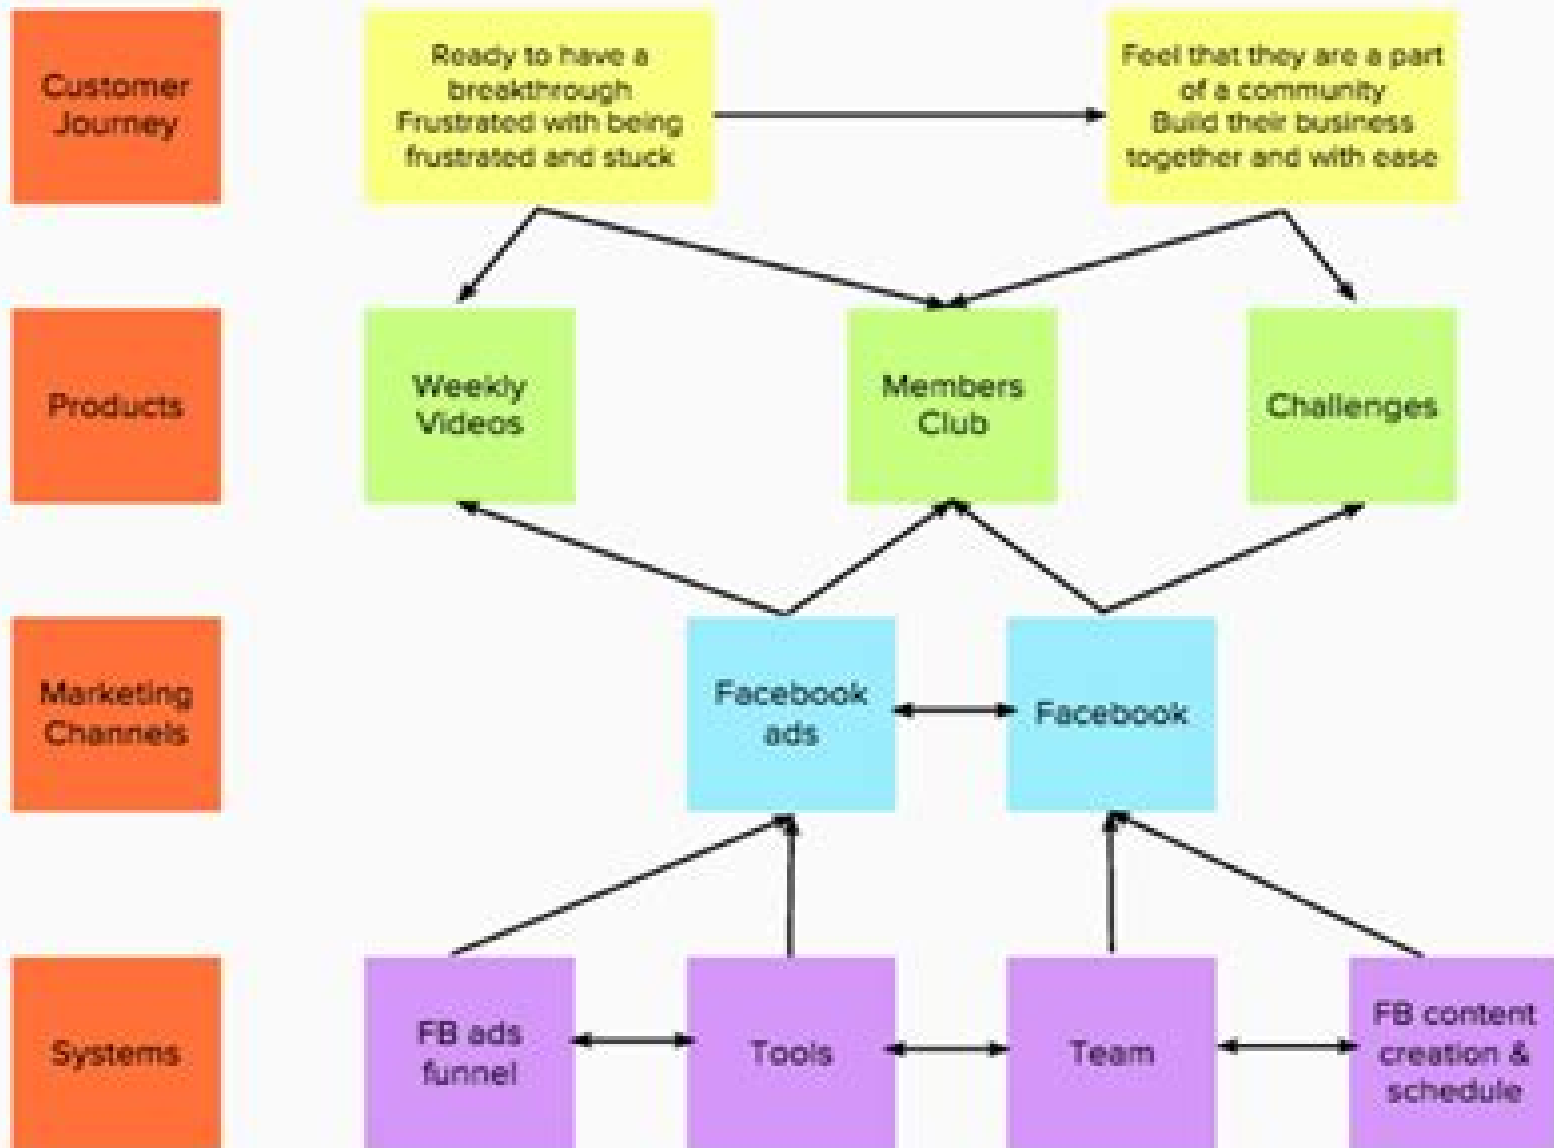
Customer Journey

Ready to have a breakthrough
Frustrated with being frustrated and stuck

Feel that they are a part of a community
Build their business together and with ease

Products

Weekly Videos

Members Club

Challenges

Marketing Channels

Facebook ads

Facebook

Systems

FB ads funnel

Tools

Team

FB content creation & schedule